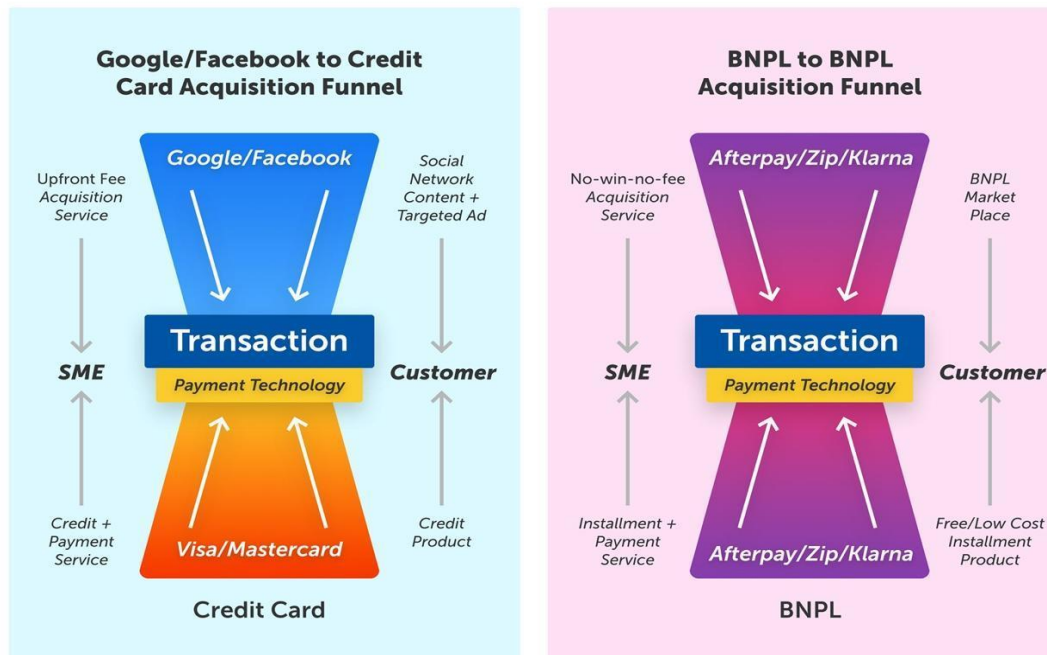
Google/Facebook to Credit Card Acquisition Funnel

Upfront Fee Acquisition Service

Google/Facebook

Social Network Content + Targeted Ad

SME

Transaction

Payment Technology

Customer

Credit + Payment Service

Visa/Mastercard

Credit Product

Credit Card

BNPL to BNPL Acquisition Funnel

No-win-no-fee Acquisition Service

Afterpay/Zip/Klarna

BNPL Market Place

SME

Transaction

Payment Technology

Customer

Installment + Payment Service

Afterpay/Zip/Klarna

Free/Low Cost Installment Product

BNPL